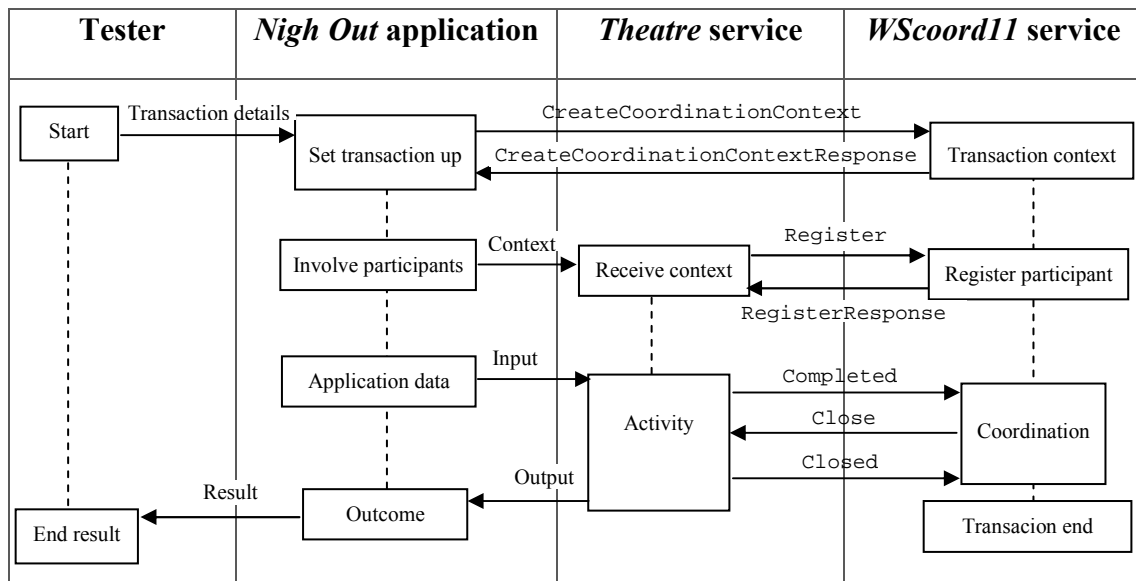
| Tester | *Nigh Out* application | *Theatre* service | *WScoord11* service |
|---|---|---|---|

Start

Transaction details

Set transaction up

CreateCoordinationContext

CreateCoordinationContextResponse

Transaction context

Involve participants

Context

Receive context

Register

RegisterResponse

Register participant

Application data

Input

Activity

Completed

Close

Closed

Coordination

End result

Result

Outcome

Output

Transacion end